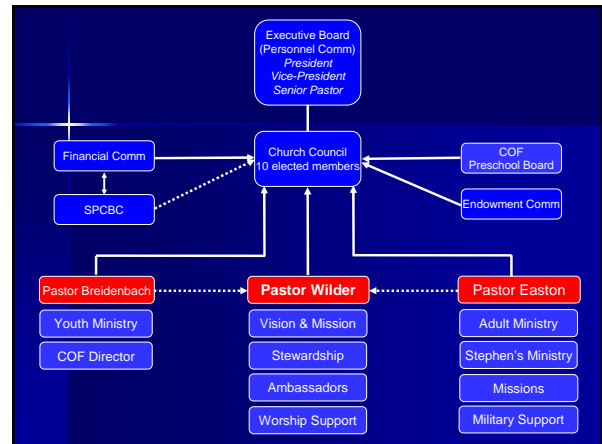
Executive Board
(Personnel Comm)
President
Vice-President
Senior Pastor

Financial Comm

Church Council
10 elected members

COF
Preschool Board

SPCBC

Endowment Comm

Pastor Breidenbach

Pastor Wilder

Pastor Easton

Youth Ministry

COF Director

Vision & Mission

Stewardship

Ambassadors

Worship Support

Adult Ministry

Stephen's Ministry

Missions

Military Support